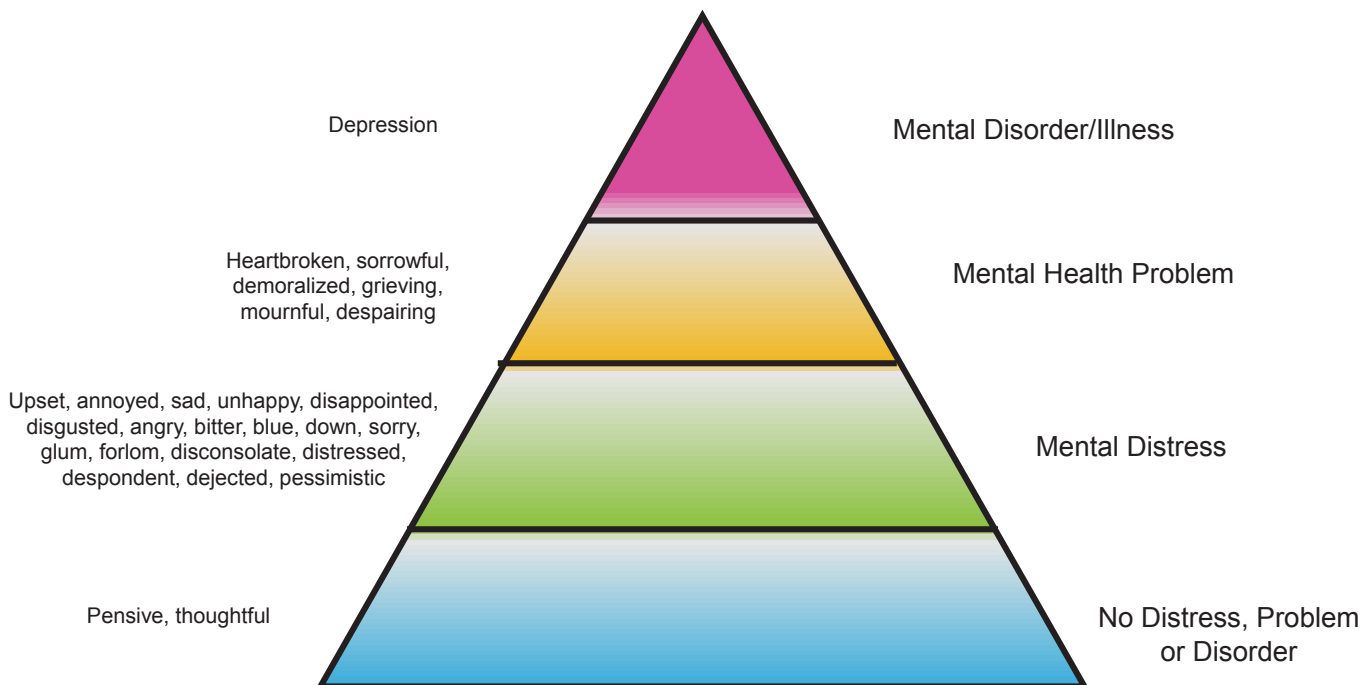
Depression

Mental Disorder/Illness

Heartbroken, sorrowful, demoralized, grieving, mournful, despairing

Mental Health Problem

Upset, annoyed, sad, unhappy, disappointed, disgusted, angry, bitter, blue, down, sorry, glum, forlom, disconsolate, distressed, despondent, dejected, pessimistic

Mental Distress

Pensive, thoughtful

No Distress, Problem or Disorder